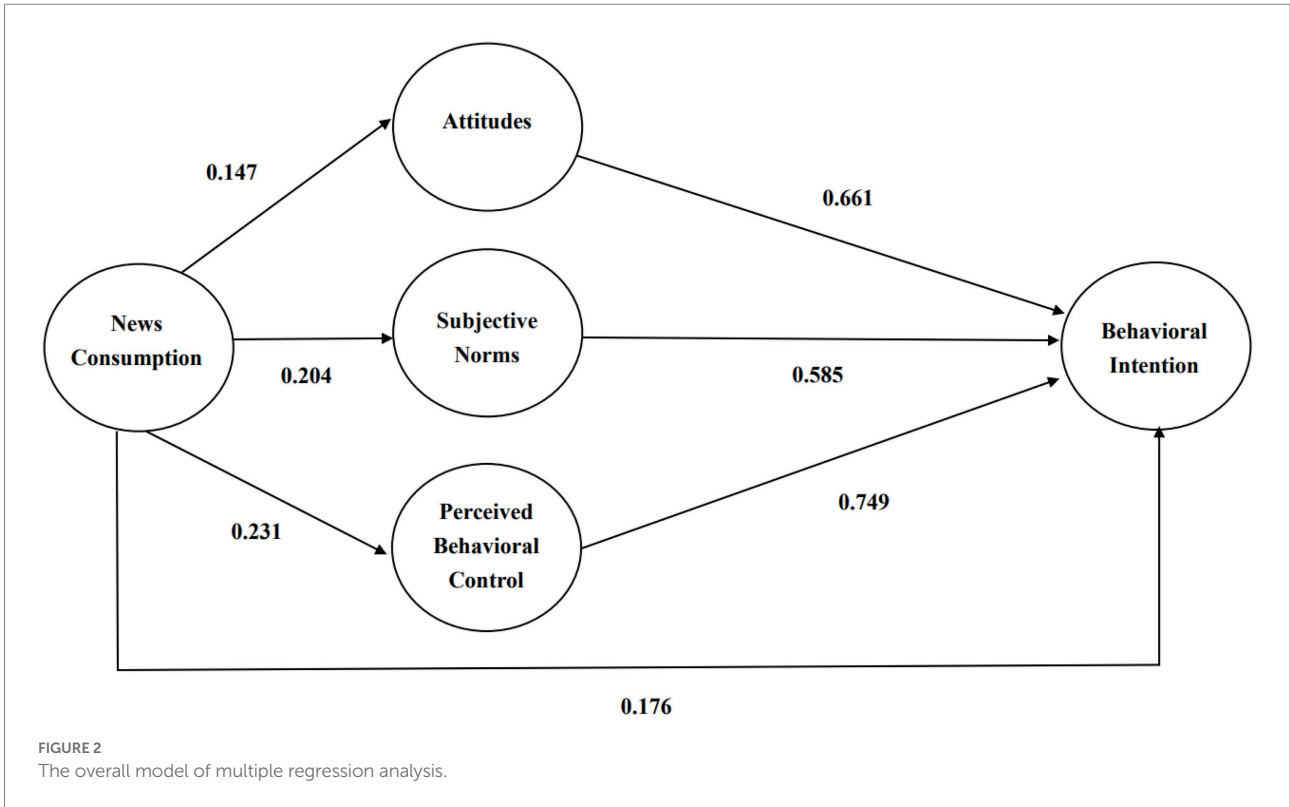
Attitudes

0.147

0.661

News Consumption

Subjective Norms

Behavioral Intention

0.204

0.585

Perceived Behavioral Control

0.749

0.231

0.176

FIGURE 2
The overall model of multiple regression analysis.